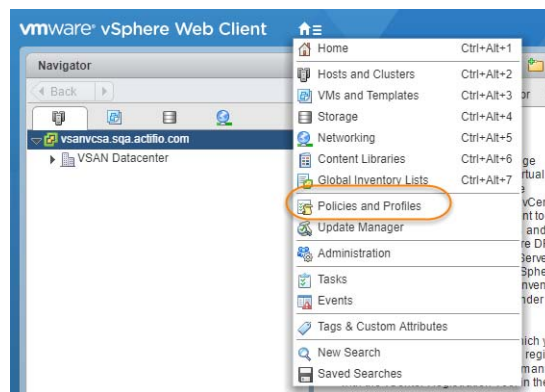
vmware® vSphere Web Client

Navigator

Back

vsanvcsa.sqa.actifio.com

VSAN Datacenter

Home Ctrl+Alt+1

Hosts and Clusters Ctrl+Alt+2

VMs and Templates Ctrl+Alt+3

Storage Ctrl+Alt+4

Networking Ctrl+Alt+5

Content Libraries Ctrl+Alt+6

Global Inventory Lists Ctrl+Alt+7

Policies and Profiles

Update Manager

Administration

Tasks

Events

Tags & Custom Attributes

New Search

Saved Searches

or

ge
rtual
vCer
nt to
and
re D
Serve
Sphe
nven
nder
ich y
regi
man